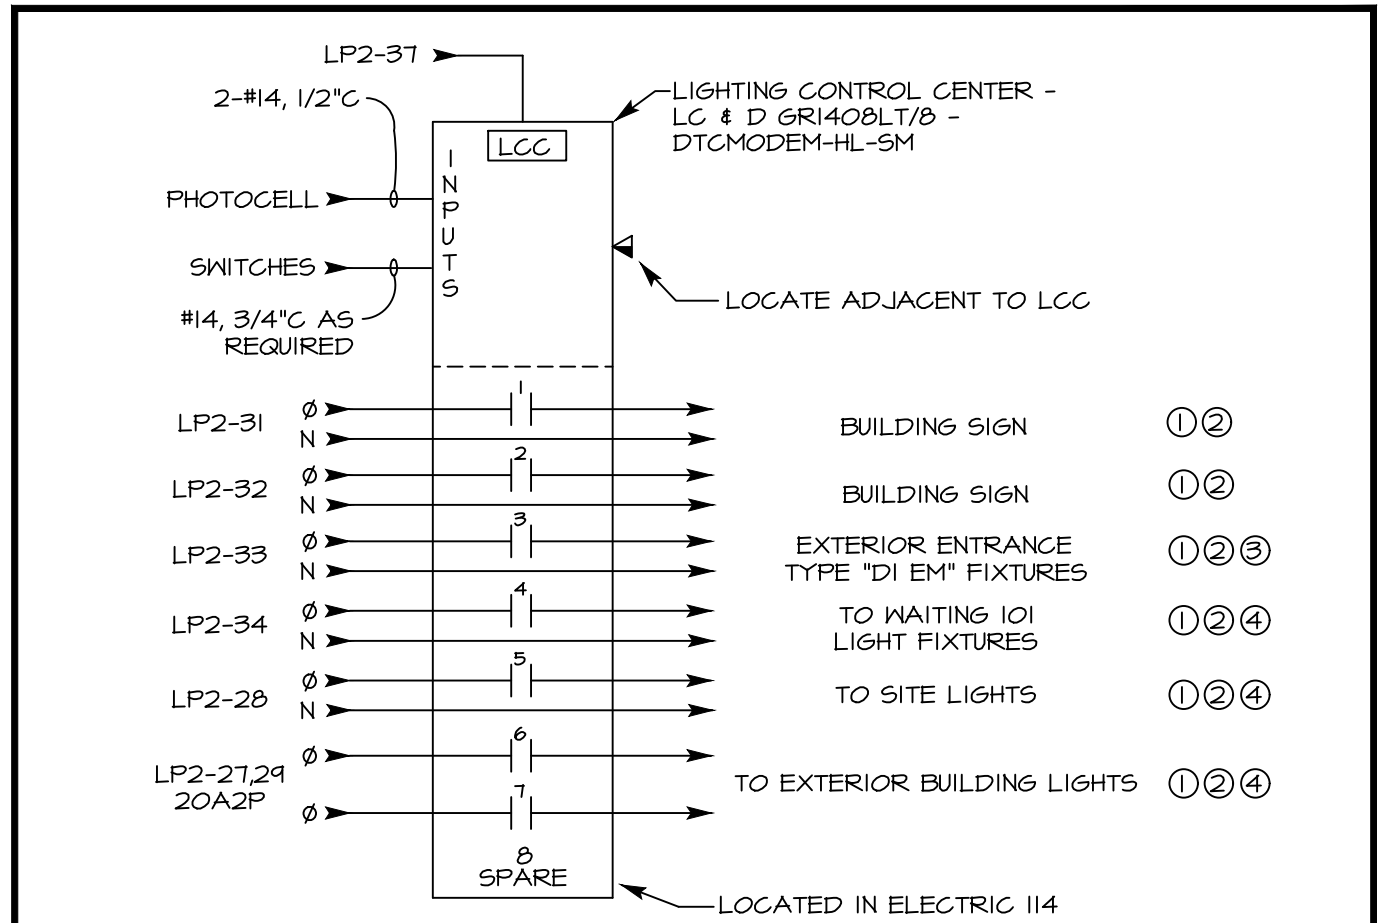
LP2-37

2-#14, 1/2"C

LIGHTING CONTROL CENTER - LC & D GR1408LT/8 - DTCMODEM-HL-SM

LCC

INPUTS

PHOTOCELL

SWITCHES

#14, 3/4"C AS REQUIRED

LOCATE ADJACENT TO LCC

LP2-31 Ø N
1
BUILDING SIGN ① ②

LP2-32 Ø N
2
BUILDING SIGN ① ②

LP2-33 Ø N
3
EXTERIOR ENTRANCE TYPE "D1 EM" FIXTURES ① ② ③

LP2-34 Ø N
4
TO WAITING 101 LIGHT FIXTURES ① ② ④

LP2-28 Ø N
5
TO SITE LIGHTS ① ② ④

LP2-27,29 20A2P Ø Ø
6
7
TO EXTERIOR BUILDING LIGHTS ① ② ④

8 SPARE

LOCATED IN ELECTRIC 114